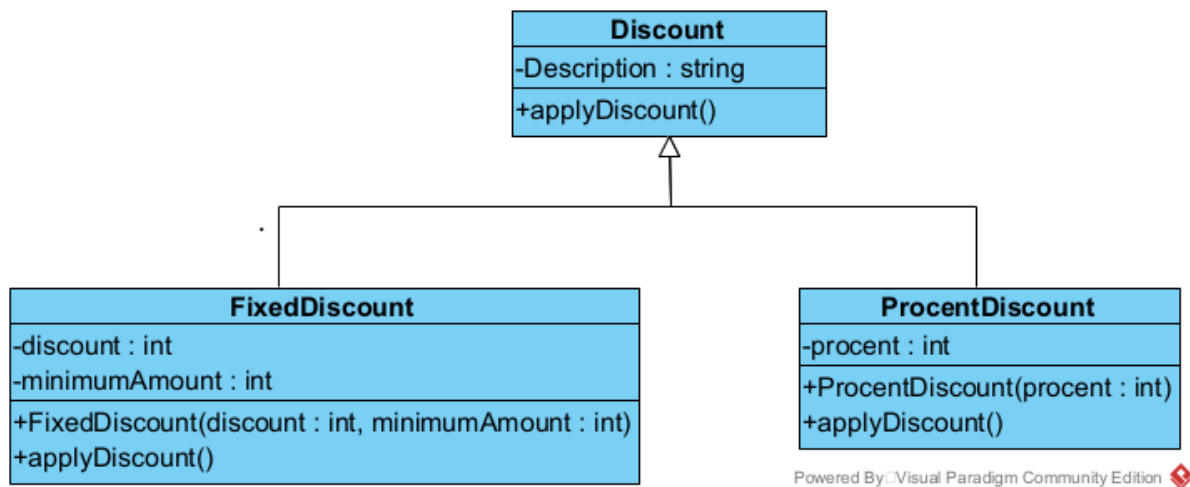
Discount
-Description : string
+applyDiscount()

FixedDiscount
-discount : int
-minimumAmount : int
+FixedDiscount(discount : int, minimumAmount : int)
+applyDiscount()

ProcentDiscount
-procent : int
+ProcentDiscount(procent : int)
+applyDiscount()

Powered By□Visual Paradigm Community Edition